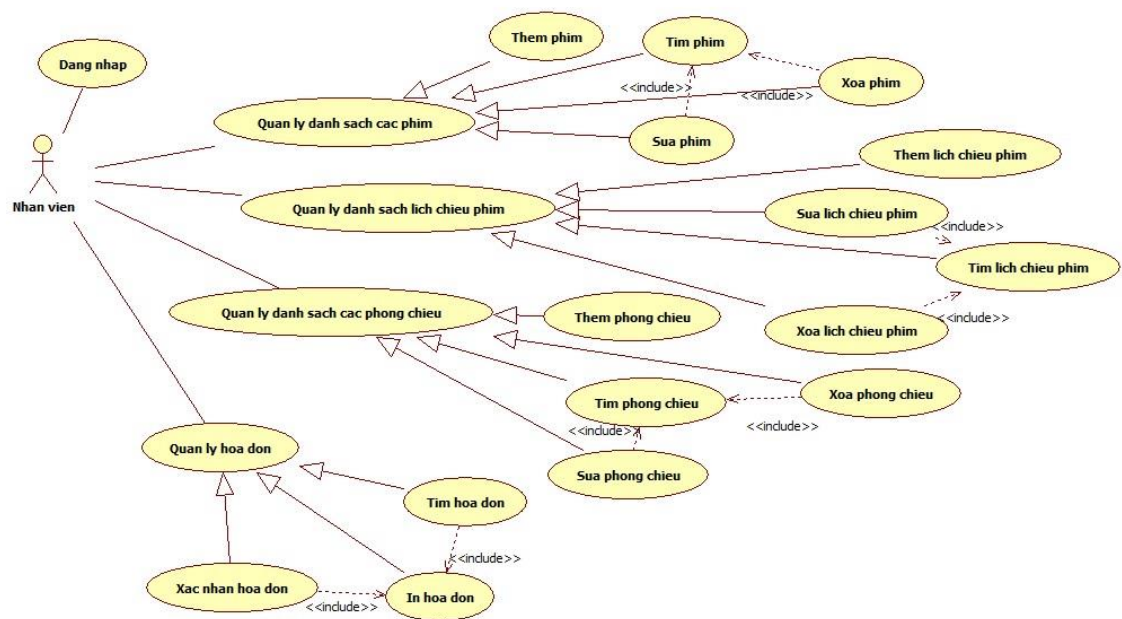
Dang nhap

Nhan vien

Them phim

Tim phim

Xoa phim

<<include>>

<<include>>

Quan ly danh sach cac phim

Sua phim

Them lich chieu phim

Quan ly danh sach lich chieu phim

Sua lich chieu phim

<<include>>

Tim lich chieu phim

Quan ly danh sach cac phong chieu

Them phong chieu

Xoa lich chieu phim

<<include>>

Xoa phong chieu

Tim phong chieu

<<include>>

<<include>>

Quan ly hoa don

Sua phong chieu

Tim hoa don

<<include>>

Xac nhan hoa don

In hoa don

<<include>>